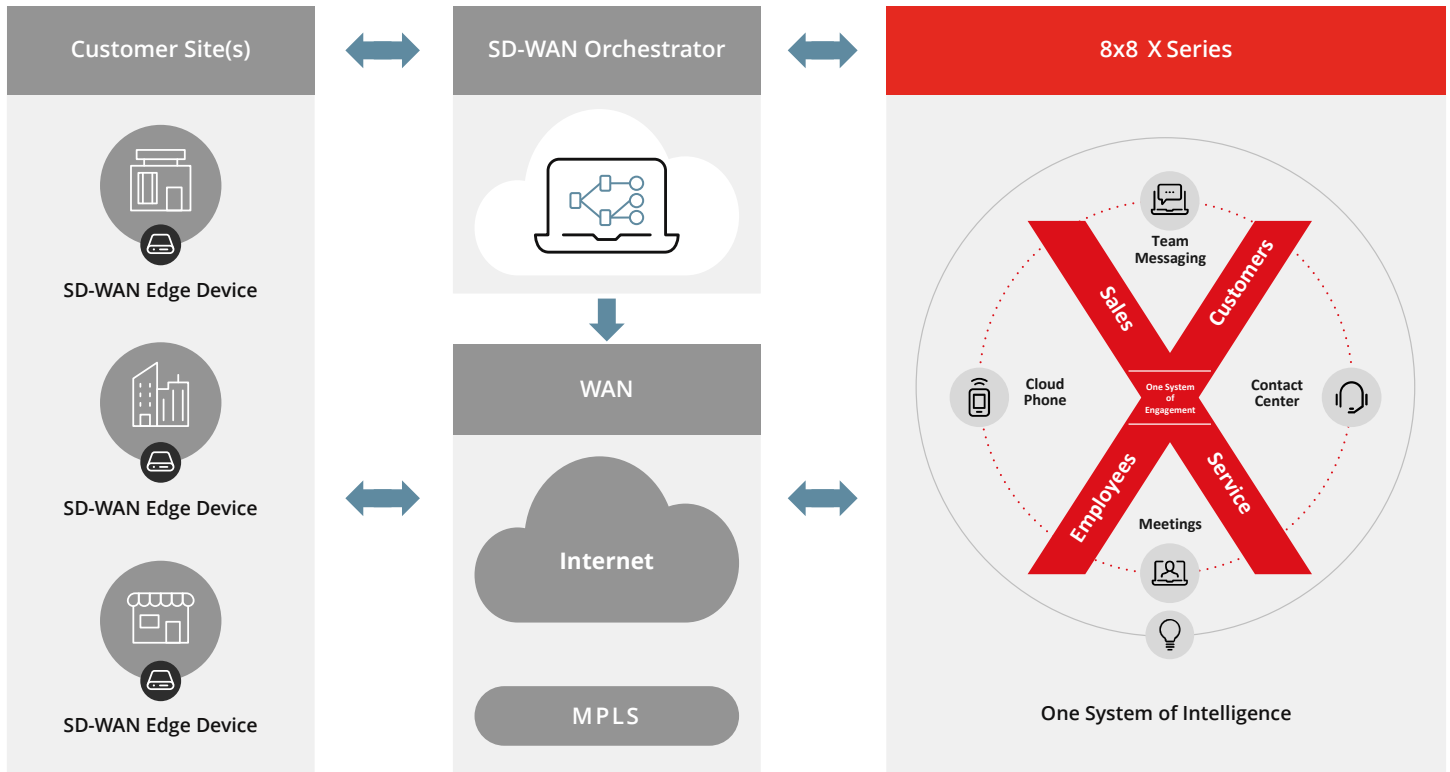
Customer Site(s)

SD-WAN Edge Device

SD-WAN Edge Device

SD-WAN Edge Device

SD-WAN Orchestrator

WAN

Internet

MPLS

8x8 X Series

Team Messaging

Sales

Customers

Cloud Phone

One System of Engagement

Contact Center

Employees

Service

Meetings

One System of Intelligence